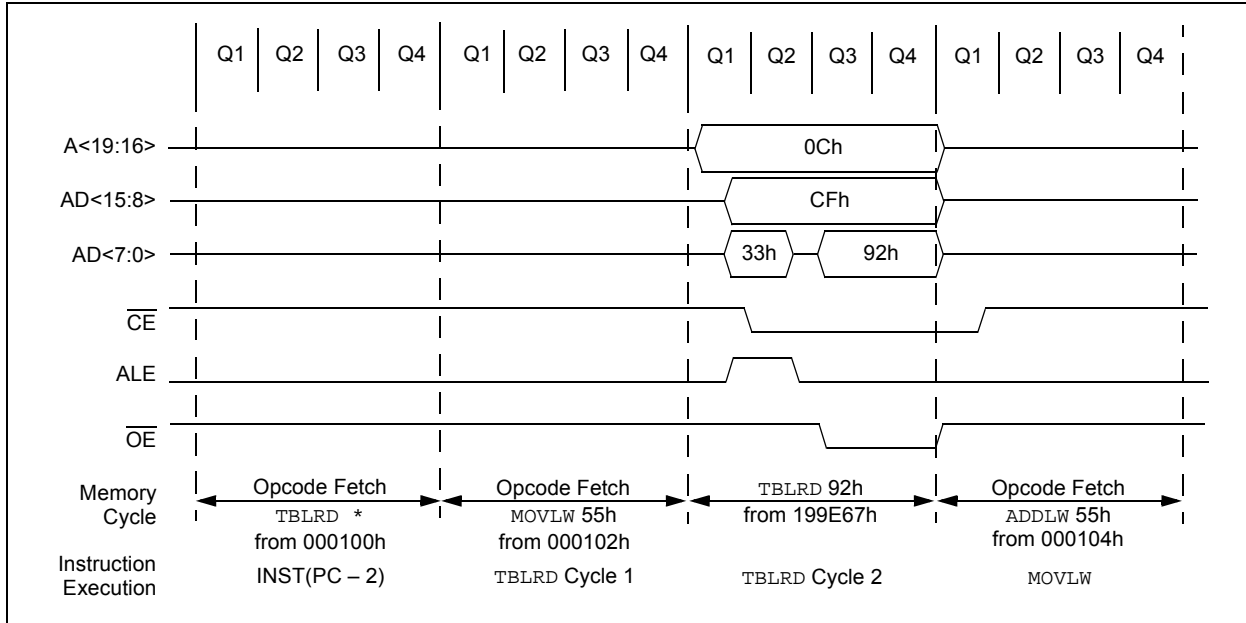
Q1 Q2 Q3 Q4 Q1 Q2 Q3 Q4 Q1 Q2 Q3 Q4 Q1 Q2 Q3 Q4

A<19:16>
0Ch

AD<15:8>
CFh

AD<7:0>
33h 92h

$\overline{CE}$

ALE

$\overline{OE}$

Memory Cycle
Opcode Fetch TBLRD * from 000100h
Opcode Fetch MOVLW 55h from 000102h
TBLRD 92h from 199E67h
Opcode Fetch ADDLW 55h from 000104h

Instruction Execution
INST(PC – 2)
TBLRD Cycle 1
TBLRD Cycle 2
MOVLW